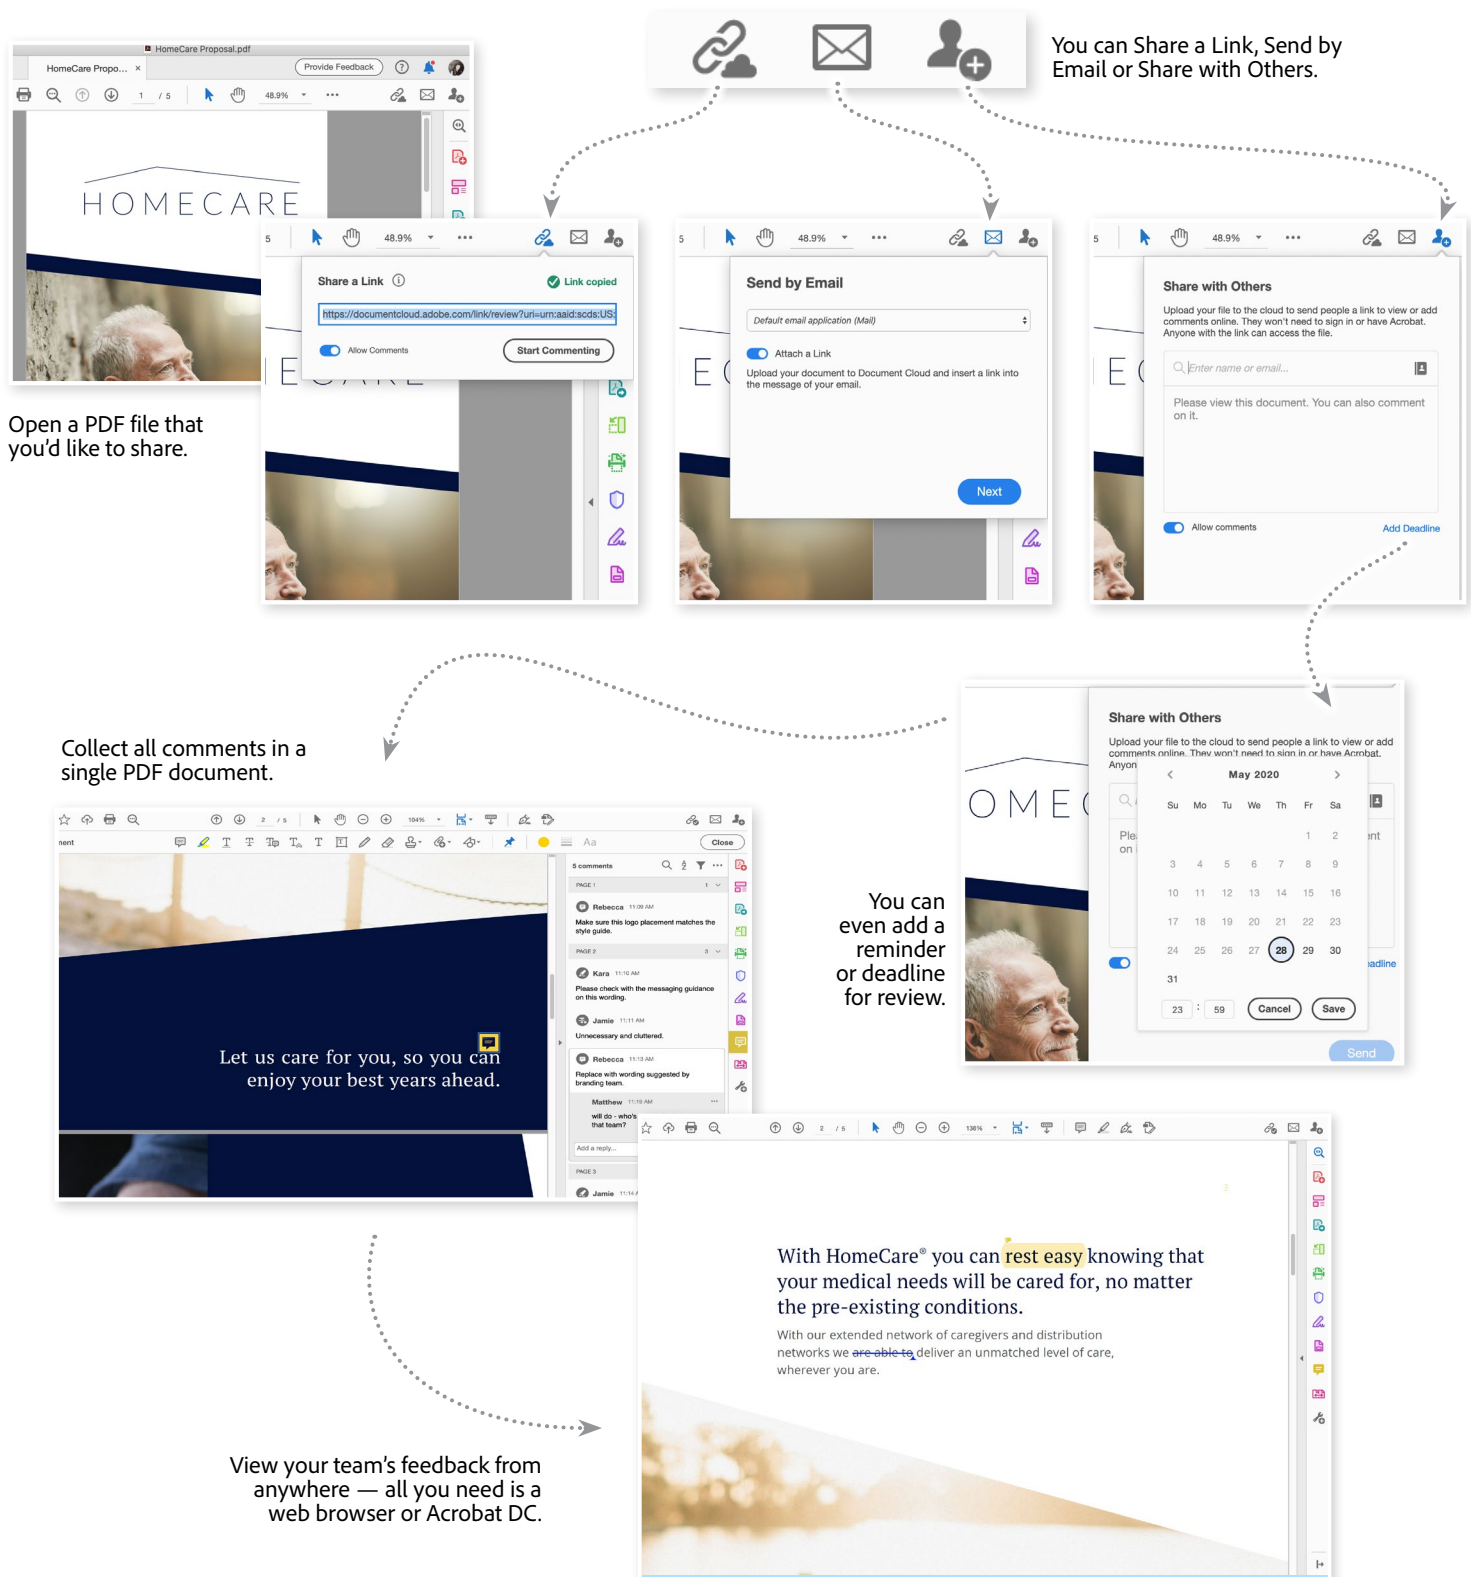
You can Share a Link, Send by Email or Share with Others.

HomeCare Proposal.pdf

HomeCare Propo... ×

Provide Feedback

1 / 5

48.9%

HOMECARE

Open a PDF file that you'd like to share.

5

48.9%

Share a Link

Link copied

https://documentcloud.adobe.com/link/review?uri=urn:aaid:scds:US:

Allow Comments

Start Commenting

5

48.9%

Send by Email

Default email application (Mail)

Attach a Link

Upload your document to Document Cloud and insert a link into the message of your email.

Next

5

48.9%

Share with Others

Upload your file to the cloud to send people a link to view or add comments online. They won't need to sign in or have Acrobat. Anyone with the link can access the file.

Enter name or email...

Please view this document. You can also comment on it.

Allow comments

Add Deadline

Collect all comments in a single PDF document.

Share with Others

Upload your file to the cloud to send people a link to view or add comments online. They won't need to sign in or have Acrobat. Anyon

May 2020

| Su | Mo | Tu | We | Th | Fr | Sa |
|---|---|---|---|---|---|---|
| | | | | | 1 | 2 |
| 3 | 4 | 5 | 6 | 7 | 8 | 9 |
| 10 | 11 | 12 | 13 | 14 | 15 | 16 |
| 17 | 18 | 19 | 20 | 21 | 22 | 23 |
| 24 | 25 | 26 | 27 | 28 | 29 | 30 |
| 31 | | | | | | |

23 : 59

Cancel

Save

Send

You can even add a reminder or deadline for review.

104%

Close

5 comments

PAGE 1

Rebecca 11:09 AM

Make sure this logo placement matches the style guide.

PAGE 2

Kara 11:10 AM

Please check with the messaging guidance on this wording.

Jamie 11:11 AM

Unnecessary and cluttered.

Rebecca 11:13 AM

Replace with wording suggested by branding team.

Matthew 11:19 AM

will do - who's that team?

Add a reply...

PAGE 3

Jamie

Let us care for you, so you can enjoy your best years ahead.

136%

With HomeCare® you can rest easy knowing that your medical needs will be cared for, no matter the pre-existing conditions.

With our extended network of caregivers and distribution networks we are able to deliver an unmatched level of care, wherever you are.

View your team's feedback from anywhere — all you need is a web browser or Acrobat DC.